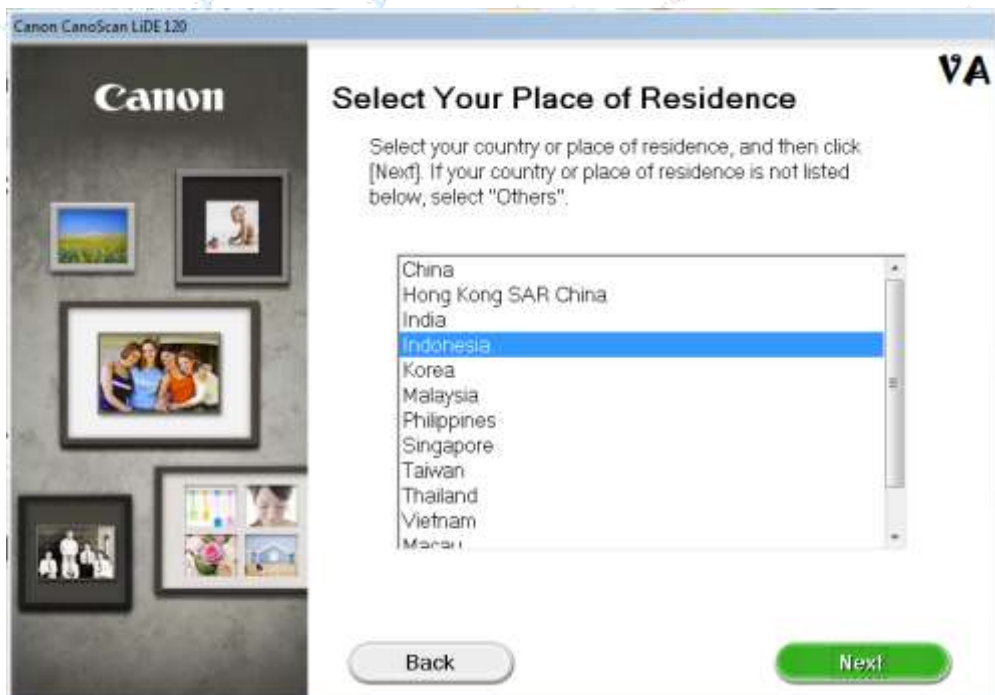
Canon CanoScan LiDE 120

Canon

VA

Select Your Place of Residence

Select your country or place of residence, and then click [Next]. If your country or place of residence is not listed below, select "Others".

China
Hong Kong SAR China
India
Indonesia
Korea
Malaysia
Philippines
Singapore
Taiwan
Thailand
Vietnam
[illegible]

Back

Next